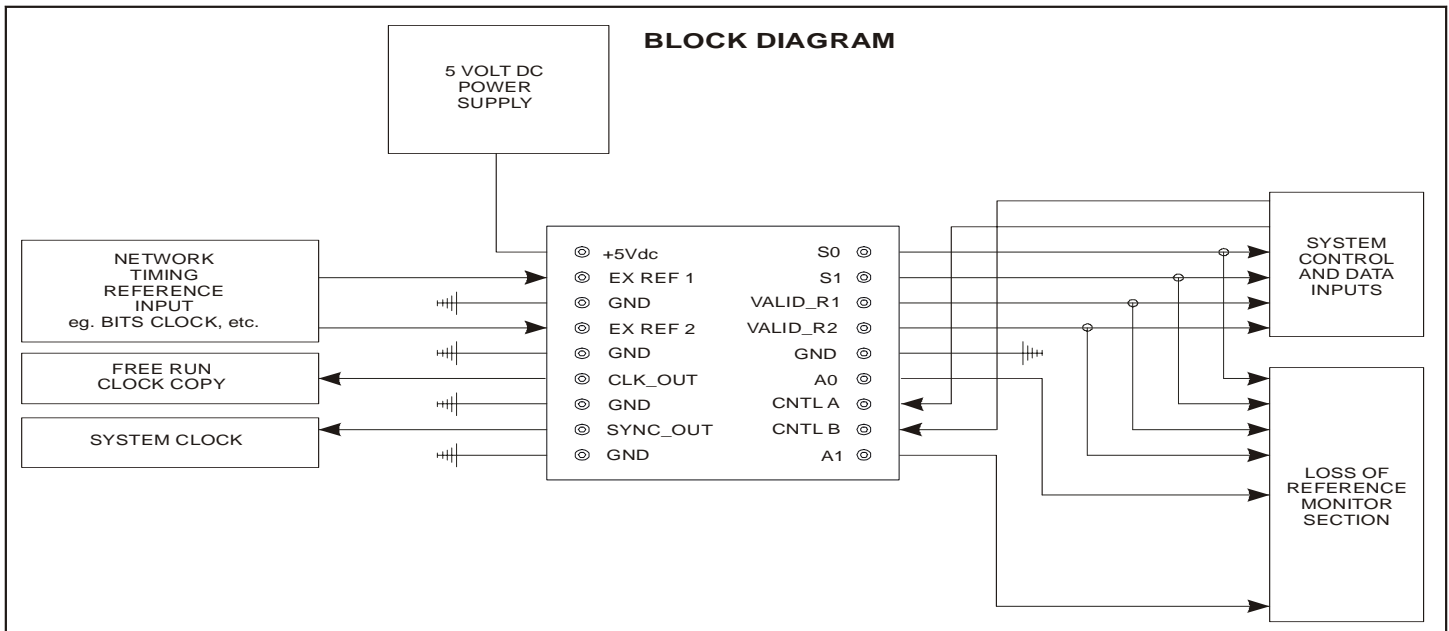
BLOCK DIAGRAM

5 VOLT DC POWER SUPPLY

NETWORK TIMING REFERENCE INPUT eg. BITS CLOCK, etc.

FREE RUN CLOCK COPY

SYSTEM CLOCK

+5Vdc
EX REF 1
GND
EX REF 2
GND
CLK_OUT
GND
SYNC_OUT
GND

S0
S1
VALID_R1
VALID_R2
GND
A0
CNTL A
CNTL B
A1

SYSTEM CONTROL AND DATA INPUTS

LOSS OF REFERENCE MONITOR SECTION